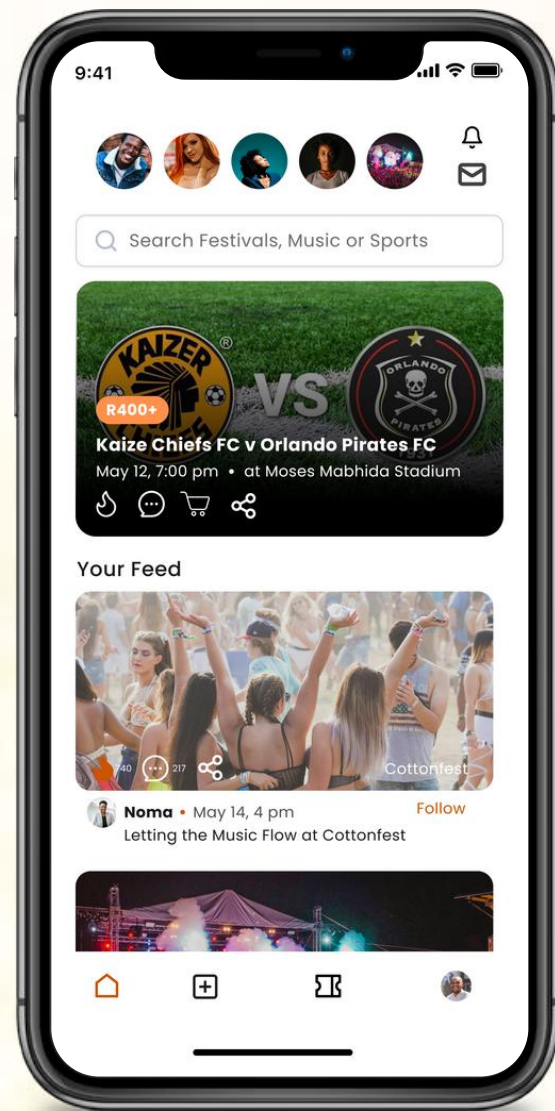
9:41

Search Festivals, Music or Sports

KAIZER CHIEFS

VS

ORLANDO PIRATES

R400+

Kaize Chiefs FC v Orlando Pirates FC

May 12, 7:00 pm • at Moses Mabhida Stadium

Your Feed

740 217

Cottonfest

Noma • May 14, 4 pm

Follow

Letting the Music Flow at Cottonfest